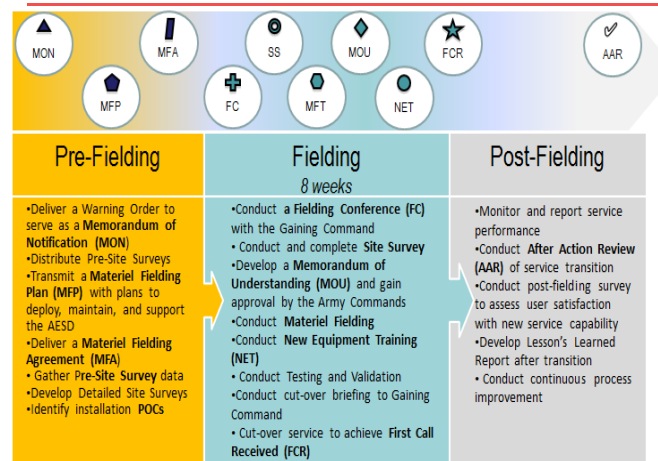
MON

MFP

MFA

FC

SS

MFT

MOU

NET

FCR

AAR

Pre-Fielding

•Deliver a Warning Order to serve as a **Memorandum of Notification (MON)**
•Distribute Pre-Site Surveys
•Transmit a **Materiel Fielding Plan (MFP)** with plans to deploy, maintain, and support the AESD
•Deliver a **Materiel Fielding Agreement (MFA)**
• Gather **Pre-Site Survey** data
•Develop Detailed Site Surveys
•Identify installation **POCs**

Fielding

8 weeks

•Conduct **a Fielding Conference (FC)** with the Gaining Command
• Conduct and complete **Site Survey**
•Develop a **Memorandum of Understanding (MOU)** and gain approval by the Army Commands
•Conduct **Materiel Fielding**
•Conduct **New Equipment Training (NET)**
• Conduct Testing and Validation
•Conduct cut-over briefing to Gaining Command
• Cut-over service to achieve **First Call Received (FCR)**

Post-Fielding

•Monitor and report service performance
•Conduct **After Action Review (AAR)** of service transition
•Conduct post-fielding survey to assess user satisfaction with new service capability
•Develop Lesson's Learned Report after transition
• Conduct continuous process improvement